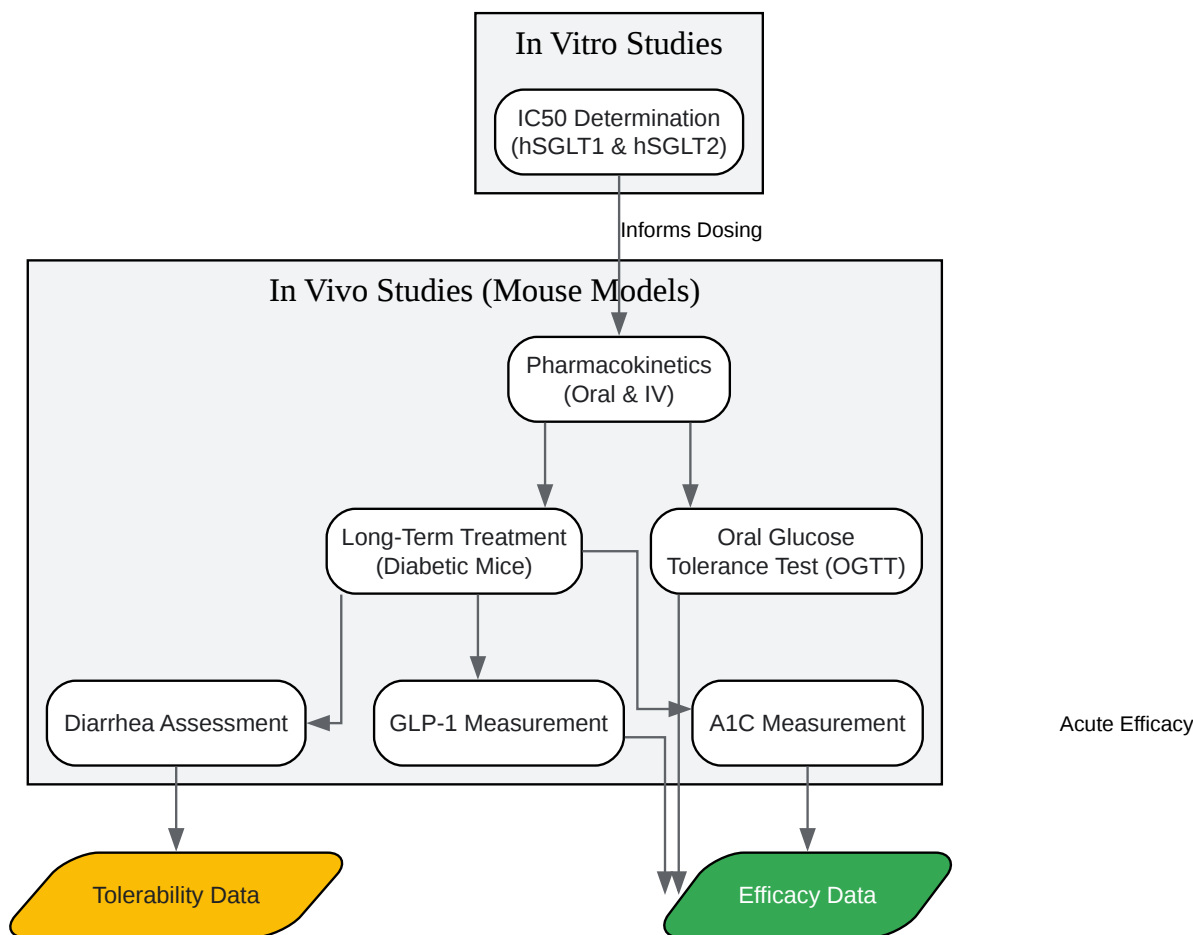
In Vitro Studies

IC50 Determination (hSGLT1 & hSGLT2)

Informs Dosing

In Vivo Studies (Mouse Models)

Pharmacokinetics (Oral & IV)

Long-Term Treatment (Diabetic Mice)

Oral Glucose Tolerance Test (OGTT)

Diarrhea Assessment

GLP-1 Measurement

A1C Measurement

Acute Efficacy

Tolerability Data

Efficacy Data